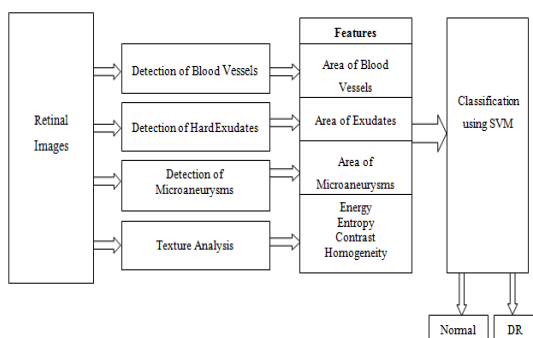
Retinal Images

Detection of Blood Vessels

Detection of HardExudates

Detection of Microaneurysms

Texture Analysis

Features

Area of Blood Vessels

Area of Exudates

Area of Microaneurysms

Energy
Entropy
Contrast
Homogeneity

Classification using SVM

Normal

DR